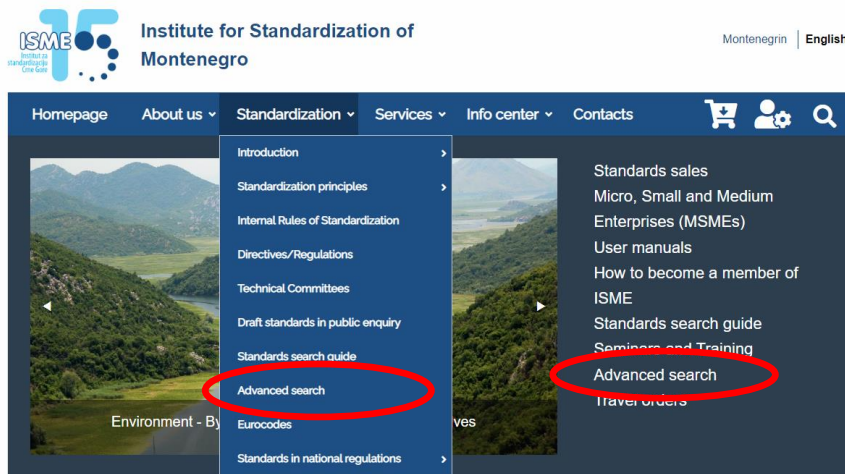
ISME Institut za standardizaciju Crne Gore

Institute for Standardization of Montenegro

Montenegrin | English

Homepage About us Standardization Services Info center Contacts

Introduction
Standardization principles
Internal Rules of Standardization
Directives/Regulations
Technical Committees
Draft standards in public enquiry
Standards search guide
Advanced search
Eurocodes
Standards in national regulations

Environment - By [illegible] ves

Standards sales
Micro, Small and Medium Enterprises (MSMEs)
User manuals
How to become a member of ISME
Standards search guide
Seminars and Training
Advanced search
Travel orders